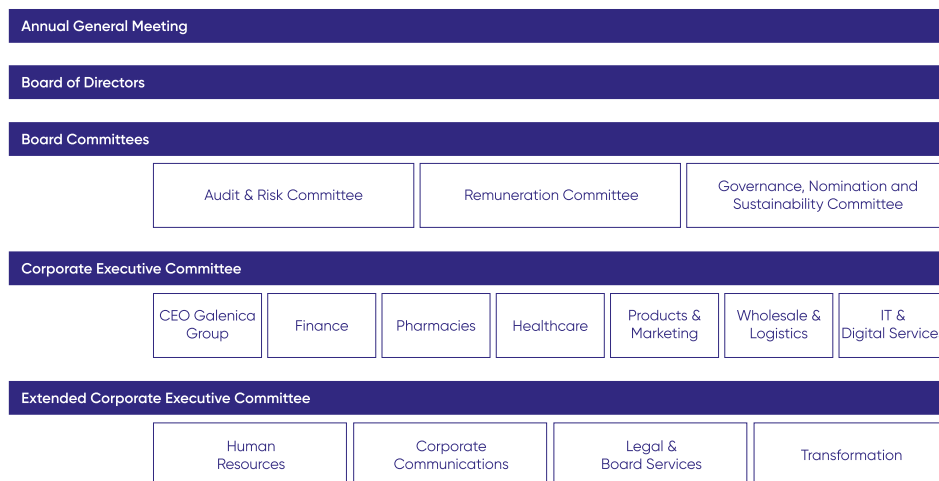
Annual General Meeting

Board of Directors

Board Committees

Audit & Risk Committee

Remuneration Committee

Governance, Nomination and Sustainability Committee

Corporate Executive Committee

CEO Galenica Group

Finance

Pharmacies

Healthcare

Products & Marketing

Wholesale & Logistics

IT & Digital Service

Extended Corporate Executive Committee

Human Resources

Corporate Communications

Legal & Board Services

Transformation